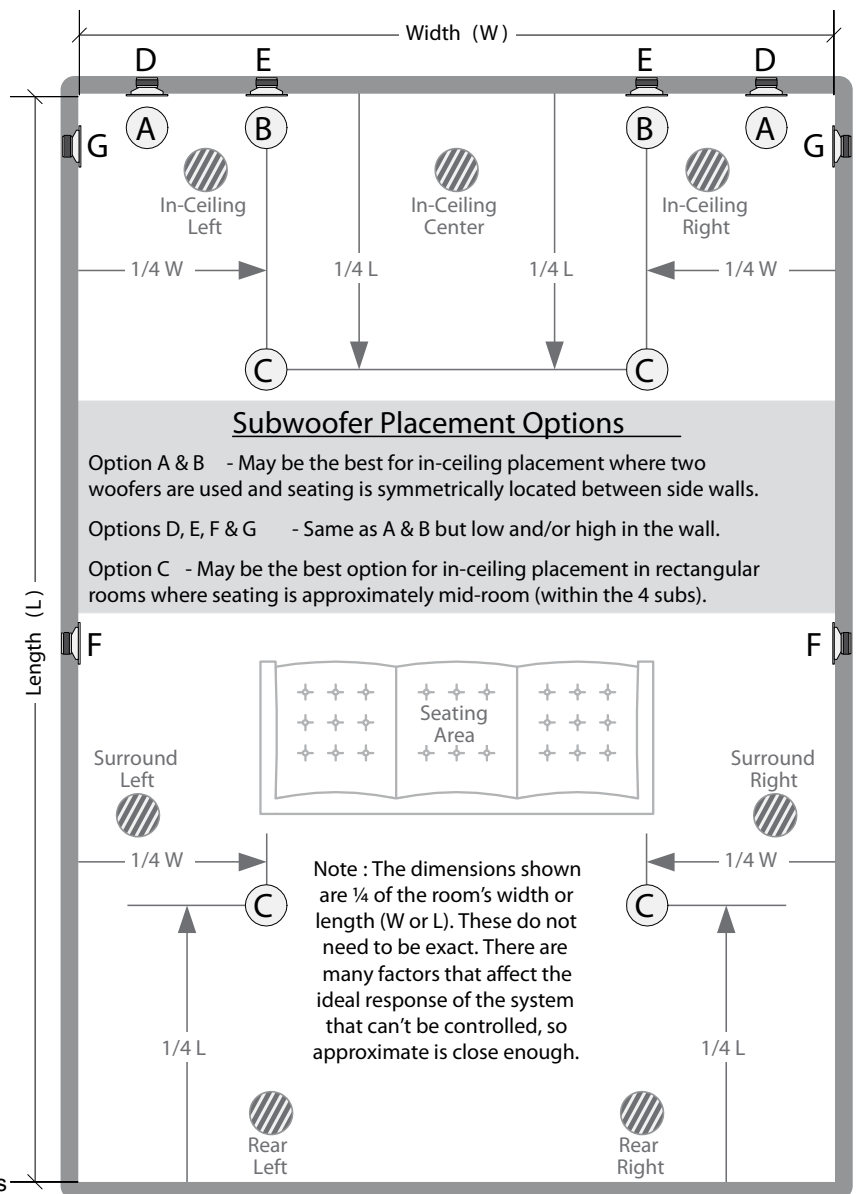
Width (W)

D E E D

A B B A

G G

In-Ceiling Left

In-Ceiling Center

In-Ceiling Right

1/4 W 1/4 L 1/4 L 1/4 W

C C

Subwoofer Placement Options

Option A & B - May be the best for in-ceiling placement where two woofers are used and seating is symmetrically located between side walls.

Options D, E, F & G - Same as A & B but low and/or high in the wall.

Option C - May be the best option for in-ceiling placement in rectangular rooms where seating is approximately mid-room (within the 4 subs).

Length (L)

F F

Seating Area

Surround Left

Surround Right

1/4 W 1/4 W

C C

Note : The dimensions shown are ¼ of the room's width or length (W or L). These do not need to be exact. There are many factors that affect the ideal response of the system that can't be controlled, so approximate is close enough.

1/4 L 1/4 L

Rear Left

Rear Right

s